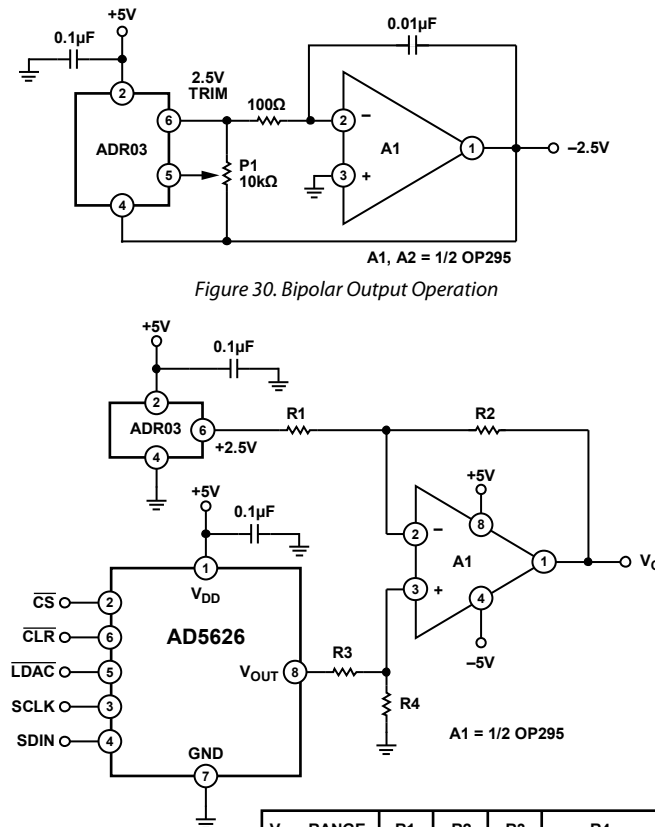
+5V

0.1µF

0.01µF

2.5V TRIM

100Ω

2

6

2

–

ADR03

A1

1

–2.5V

5

P1 10kΩ

3

+

4

A1, A2 = 1/2 OP295

Figure 30. Bipolar Output Operation

+5V

0.1µF

2

ADR03

6

R1

R2

+2.5V

4

+5V

+5V

0.1µF

8

2

–

1

A1

1

$V_O$

$V_{DD}$

3

+

4

$\overline{CS}$

2

$\overline{CLR}$

6

AD5626

–5V

$\overline{LDAC}$

5

$V_{OUT}$

8

R3

SCLK

3

R4

SDIN

4

A1 = 1/2 OP295

GND

7

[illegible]